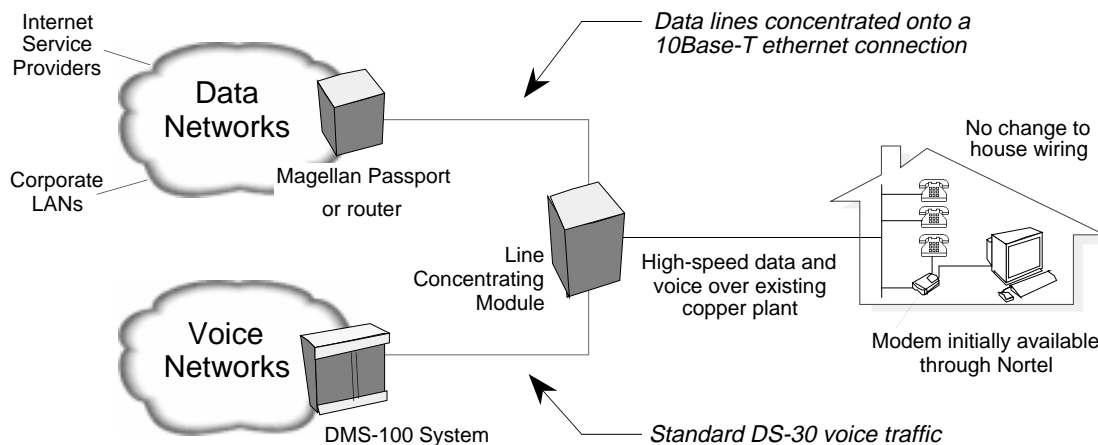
Internet Service Providers

Data Networks

Corporate LANs

Magellan Passport or router

Data lines concentrated onto a 10Base-T ethernet connection

No change to house wiring

Line Concentrating Module

High-speed data and voice over existing copper plant

Modem initially available through Nortel

Voice Networks

DMS-100 System

Standard DS-30 voice traffic